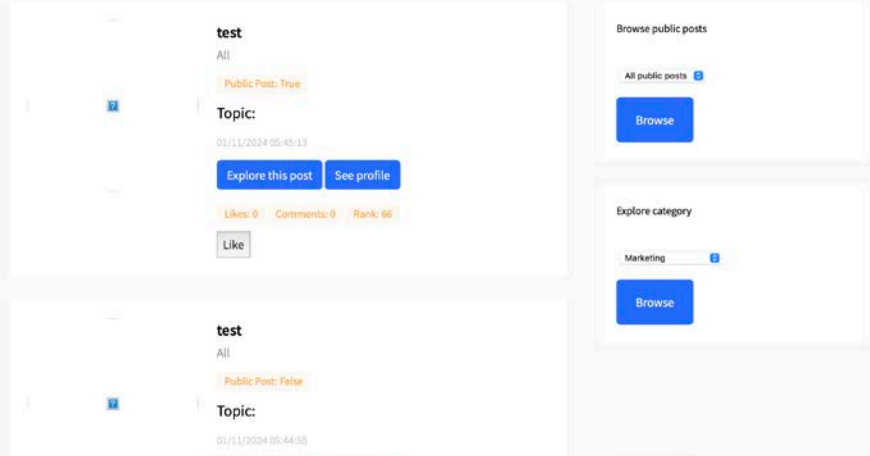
test

All

Public Post: True

Topic:

01/11/2024 05:45:13

Explore this post See profile

Likes: 0 Comments: 0 Rank: 66

Like

test

All

Public Post: False

Topic:

01/11/2024 05:44:55

Browse public posts

All public posts

Browse

Explore category

Marketing

Browse